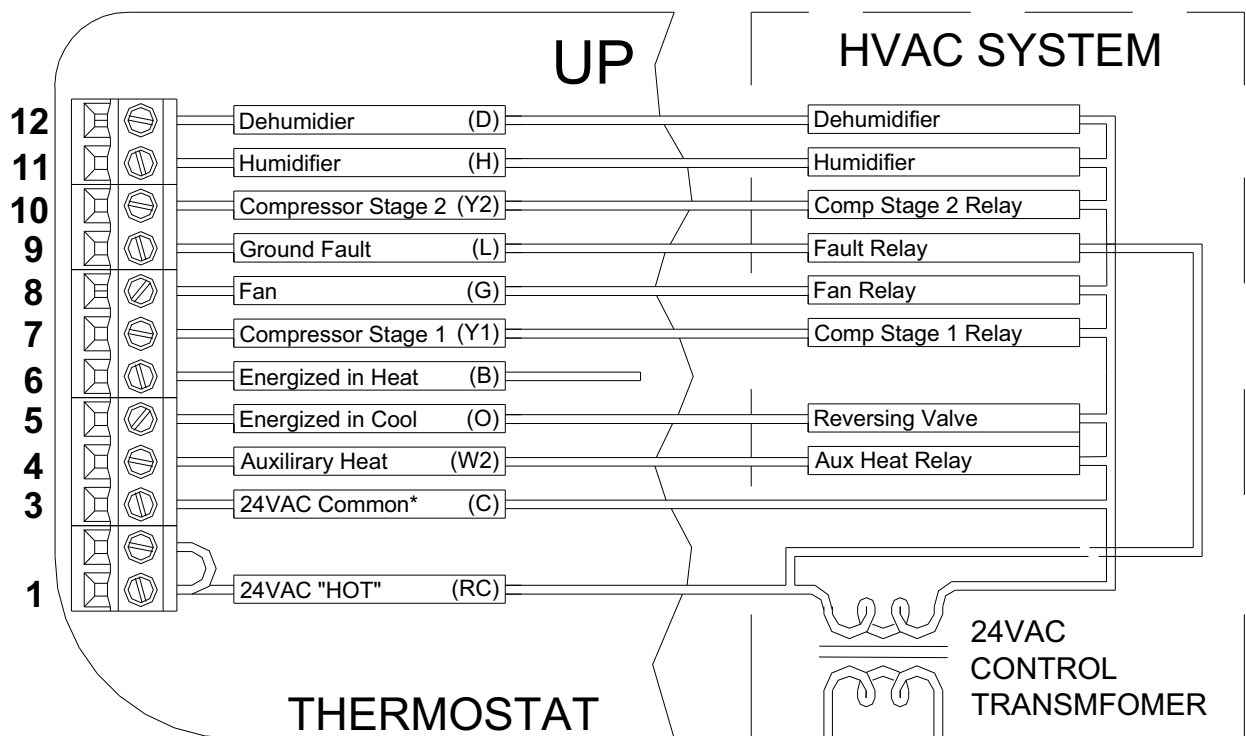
UP

HVAC SYSTEM

12 Dehumidier (D) Dehumidifier
11 Humidifier (H) Humidifier
10 Compressor Stage 2 (Y2) Comp Stage 2 Relay
9 Ground Fault (L) Fault Relay
8 Fan (G) Fan Relay
7 Compressor Stage 1 (Y1) Comp Stage 1 Relay
6 Energized in Heat (B)
5 Energized in Cool (O) Reversing Valve
4 Auxilirary Heat (W2) Aux Heat Relay
3 24VAC Common* (C)
1 24VAC "HOT" (RC)

24VAC CONTROL TRANSMFOMER

THERMOSTAT